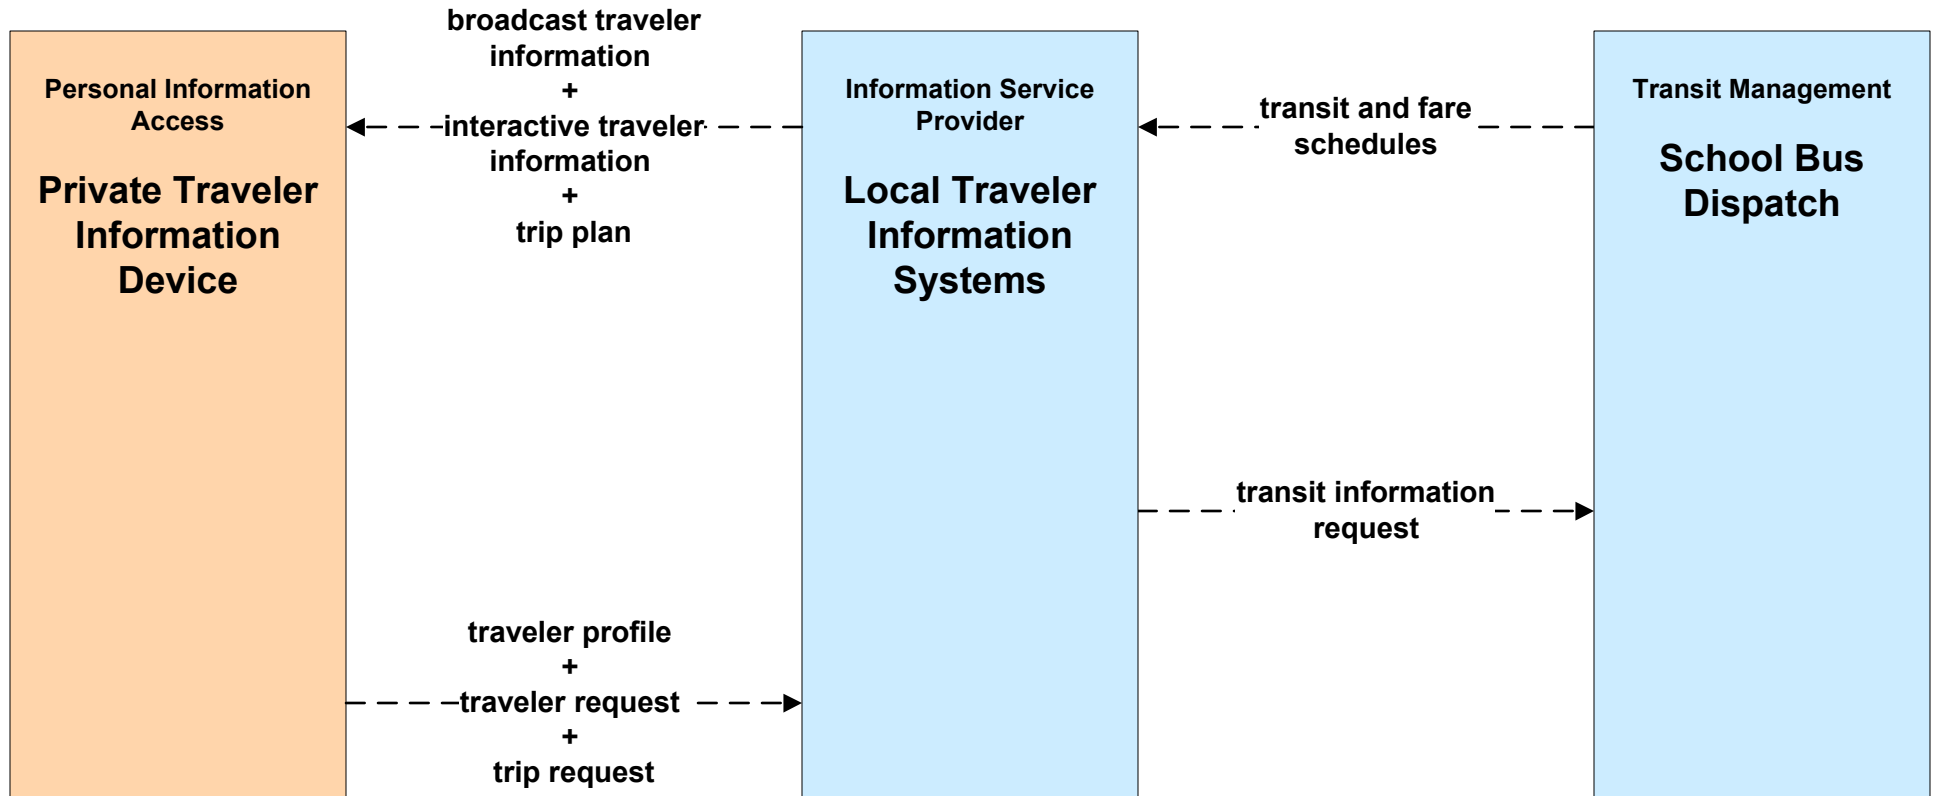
Personal Information Access

Private Traveler Information Device

broadcast traveler information + interactive traveler information + trip plan

Information Service Provider

Local Traveler Information Systems

transit and fare schedules

Transit Management

School Bus Dispatch

transit information request

traveler profile + traveler request + trip request